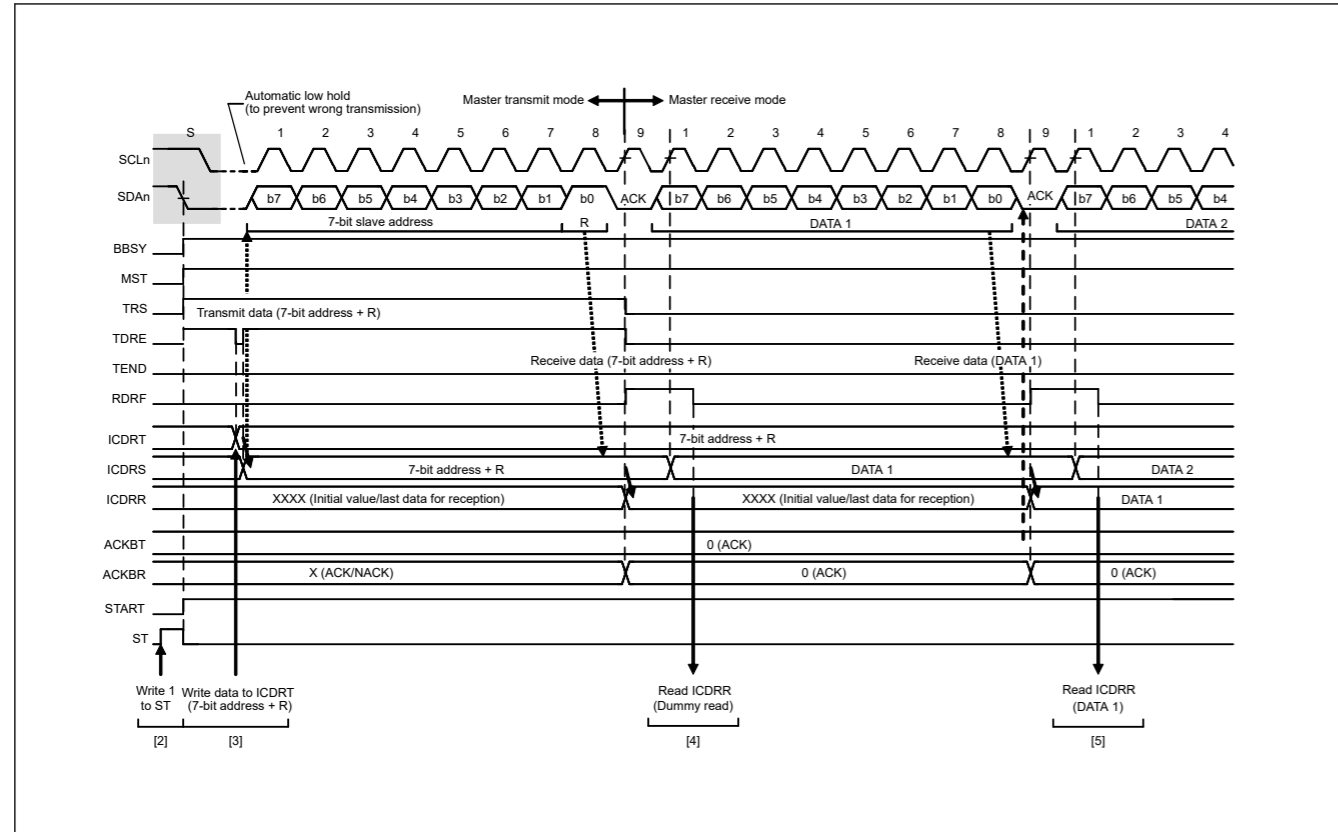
Automatic low hold (to prevent wrong transmission)

Master transmit mode

Master receive mode

S 1 2 3 4 5 6 7 8 9 1 2 3 4 5 6 7 8 9 1 2 3 4

SCLn

SDAn

b7 b6 b5 b4 b3 b2 b1 b0 ACK b7 b6 b5 b4 b3 b2 b1 b0 ACK b7 b6 b5 b4

7-bit slave address

R

DATA 1

DATA 2

BBSY

MST

TRS

Transmit data (7-bit address + R)

TDRE

Receive data (7-bit address + R)

Receive data (DATA 1)

TEND

RDRF

ICDRT

7-bit address + R

ICDRS

7-bit address + R

DATA 1

DATA 2

ICDRR

XXXX (Initial value/last data for reception)

XXXX (Initial value/last data for reception)

DATA 1

ACKBT

0 (ACK)

ACKBR

X (ACK/NACK)

0 (ACK)

0 (ACK)

START

ST

Write 1 to ST

Write data to ICDRT (7-bit address + R)

Read ICDRR (Dummy read)

Read ICDRR (DATA 1)

[2]

[3]

[4]

[5]